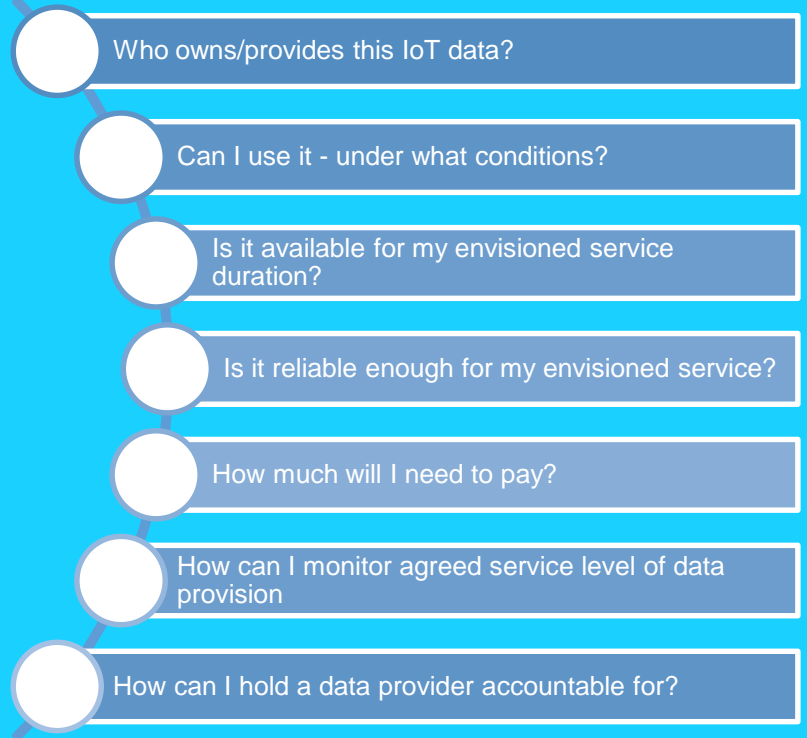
Who owns/provides this IoT data?

Can I use it - under what conditions?

Is it available for my envisioned service duration?

Is it reliable enough for my envisioned service?

How much will I need to pay?

How can I monitor agreed service level of data provision

How can I hold a data provider accountable for?